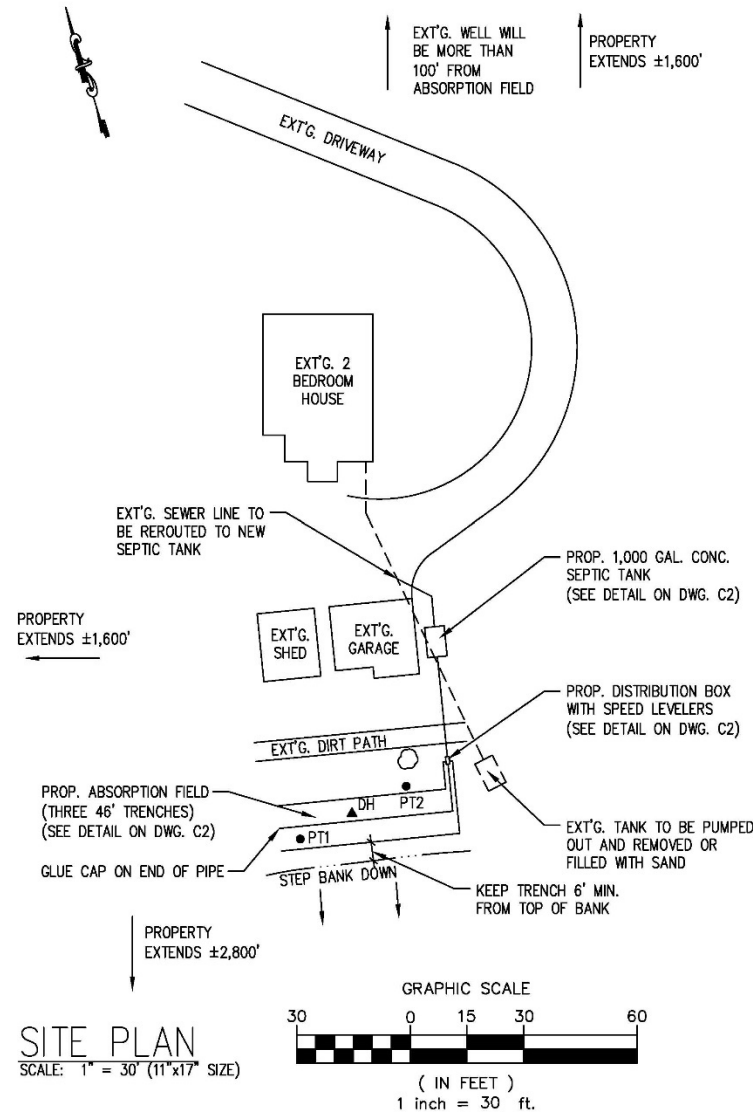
EXT'G. WELL WILL BE MORE THAN 100' FROM ABSORPTION FIELD

PROPERTY EXTENDS ±1,600'

EXT'G. DRIVEWAY

EXT'G. 2 BEDROOM HOUSE

EXT'G. SEWER LINE TO BE REROUTED TO NEW SEPTIC TANK

PROP. 1,000 GAL. CONC. SEPTIC TANK (SEE DETAIL ON DWG. C2)

PROPERTY EXTENDS ±1,600'

EXT'G. SHED

EXT'G. GARAGE

PROP. DISTRIBUTION BOX WITH SPEED LEVELERS (SEE DETAIL ON DWG. C2)

EXT'G. DIRT PATH

PROP. ABSORPTION FIELD (THREE 46' TRENCHES) (SEE DETAIL ON DWG. C2)

DH

PT2

PT1

EXT'G. TANK TO BE PUMPED OUT AND REMOVED OR FILLED WITH SAND

GLUE CAP ON END OF PIPE

STEP BANK DOWN

KEEP TRENCH 6' MIN. FROM TOP OF BANK

PROPERTY EXTENDS ±2,800'

GRAPHIC SCALE

30 0 15 30 60

( IN FEET )
1 inch = 30 ft.

SITE PLAN
SCALE: 1" = 30' (11"x17" SIZE)